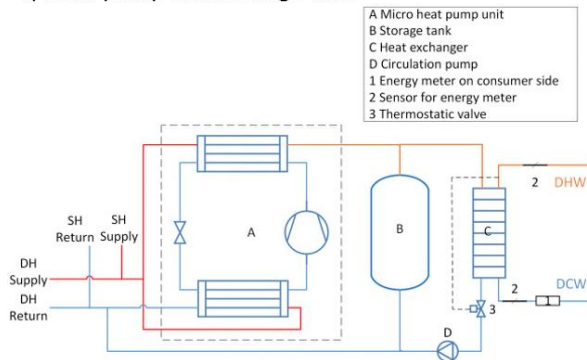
A Micro heat pump unit
B Storage tank
C Heat exchanger
D Circulation pump
1 Energy meter on consumer side
2 Sensor for energy meter
3 Thermostatic valve

SH Return
SH Supply
DH Supply
DH Return
A
B
C
D
2
DHW
DCW
2
1
3